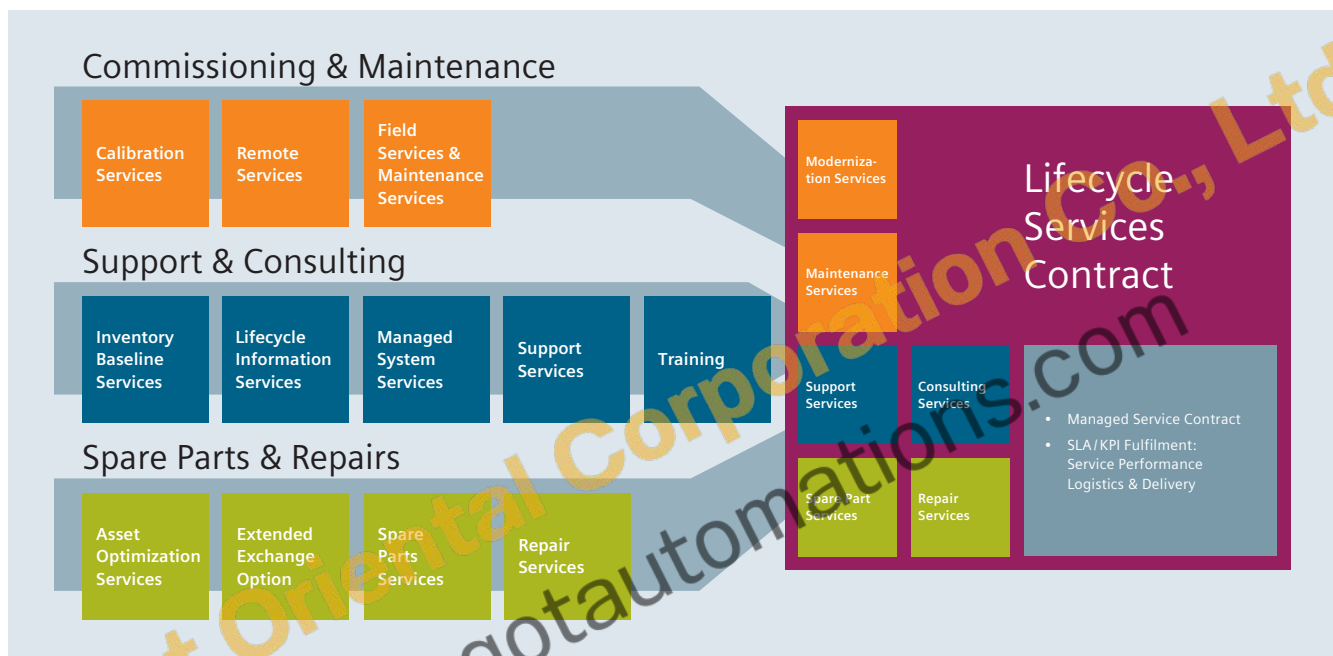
Commissioning & Maintenance

Calibration Services

Remote Services

Field Services & Maintenance Services

Support & Consulting

Inventory Baseline Services

Lifecycle Information Services

Managed System Services

Support Services

Training

Spare Parts & Repairs

Asset Optimization Services

Extended Exchange Option

Spare Parts Services

Repair Services

Modernization Services

Maintenance Services

Lifecycle Services Contract

Support Services

Consulting Services

Spare Part Services

Repair Services

• Managed Service Contract

• SLA / KPI Fulfilment: Service Performance Logistics & Delivery

t Oriental Corporation Co., Ltd

gotautomations.com